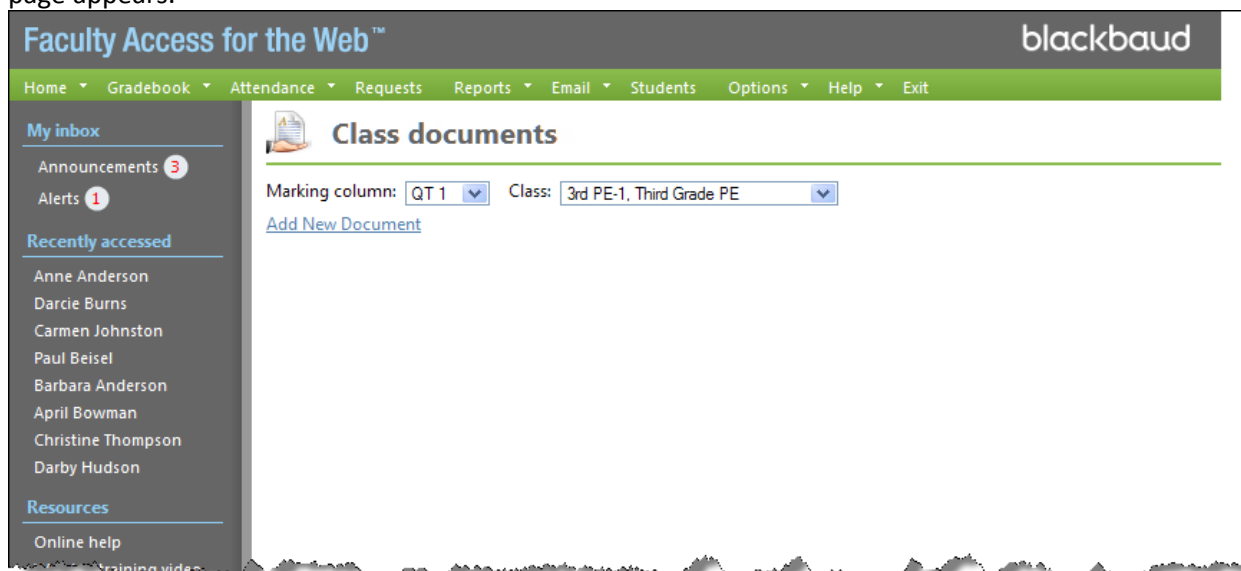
page appears.

Faculty Access for the Web™

blackbaud

Home ▼ Gradebook ▼ Attendance ▼ Requests Reports ▼ Email ▼ Students Options ▼ Help ▼ Exit

My inbox

Announcements 3

Alerts 1

Recently accessed

Anne Anderson

Darcie Burns

Carmen Johnston

Paul Beisel

Barbara Anderson

April Bowman

Christine Thompson

Darby Hudson

Resources

Online help

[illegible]training video

Class documents

Marking column: QT 1 Class: 3rd PE-1, Third Grade PE

Add New Document